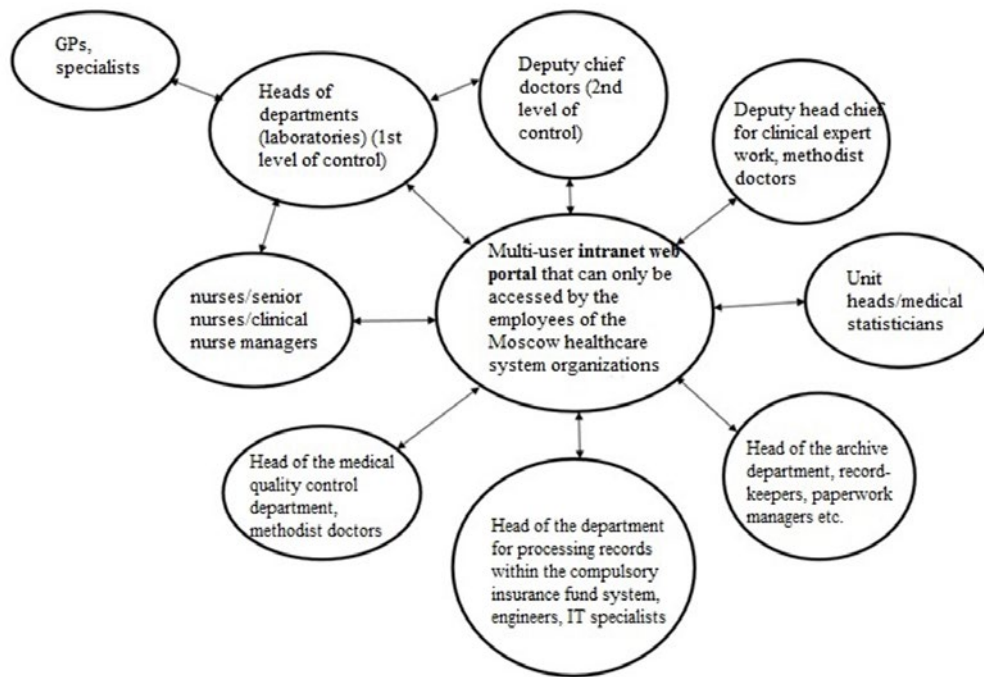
GPs, specialists

Heads of departments (laboratories) (1st level of control)

Deputy chief doctors (2nd level of control)

Deputy head chief for clinical expert work, methodist doctors

Multi-user **intranet web portal** that can only be accessed by the employees of the Moscow healthcare system organizations

nurses/senior nurses/clinical nurse managers

Unit heads/medical statisticians

Head of the medical quality control department, methodist doctors

Head of the department for processing records within the compulsory insurance fund system, engineers, IT specialists

Head of the archive department, record-keepers, paperwork managers etc.